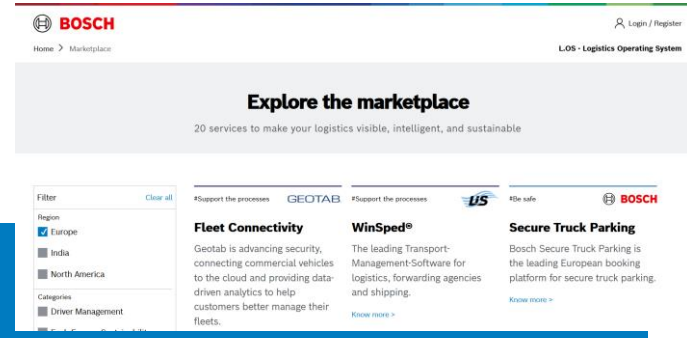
BOSCH

Login / Register

Home > Marketplace

L.OS - Logistics Operating System

Explore the marketplace

20 services to make your logistics visible, intelligent, and sustainable

Filter Clear all

Region

Europe

India

North America

Categories

Driver Management

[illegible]

#Support the processes GEOTAB

Fleet Connectivity

Geotab is advancing security, connecting commercial vehicles to the cloud and providing data-driven analytics to help customers better manage their fleets.

#Support the processes LIS

WinSped®

The leading Transport-Management-Software for logistics, forwarding agencies and shipping.

Know more >

#Be safe BOSCH

Secure Truck Parking

Bosch Secure Truck Parking is the leading European booking platform for secure truck parking.

Know more >